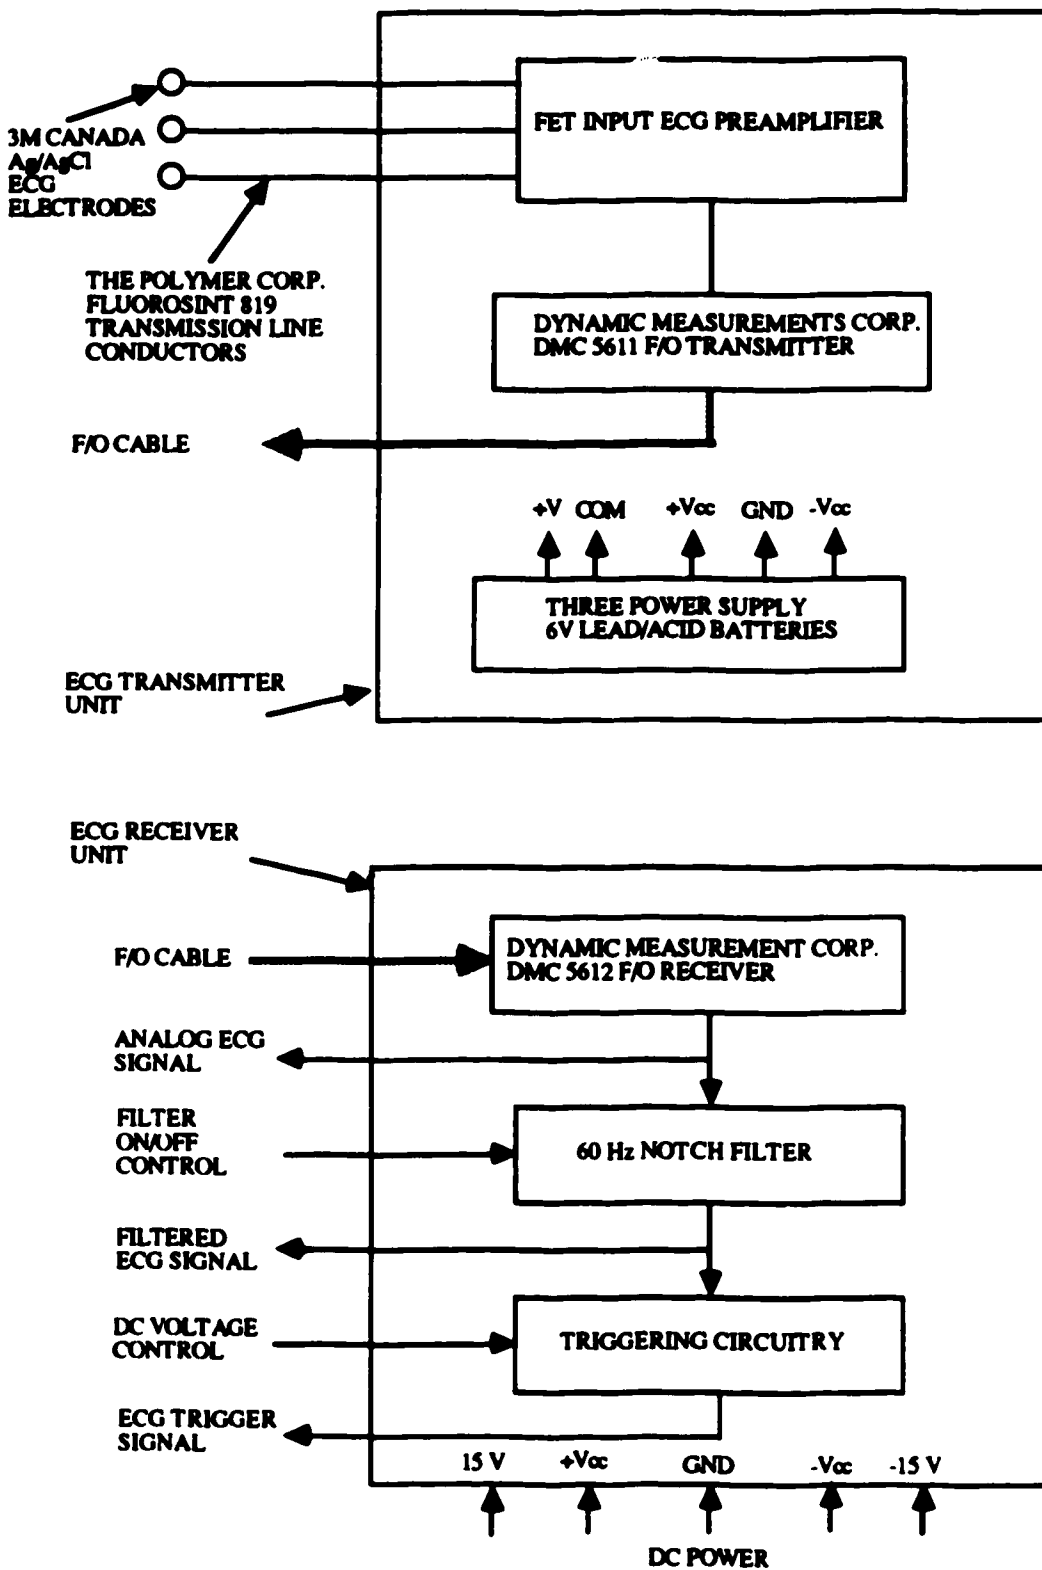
3M CANADA Ag/AgCl ECG ELECTRODES

FET INPUT ECG PREAMPLIFIER

THE POLYMER CORP. FLUOROSINT 819 TRANSMISSION LINE CONDUCTORS

DYNAMIC MEASUREMENTS CORP. DMC 5611 F/O TRANSMITTER

F/O CABLE

+V COM +Vcc GND -Vcc

THREE POWER SUPPLY 6V LEAD/ACID BATTERIES

ECG TRANSMITTER UNIT

ECG RECEIVER UNIT

F/O CABLE

DYNAMIC MEASUREMENT CORP. DMC 5612 F/O RECEIVER

ANALOG ECG SIGNAL

FILTER ON/OFF CONTROL

60 Hz NOTCH FILTER

FILTERED ECG SIGNAL

DC VOLTAGE CONTROL

TRIGGERING CIRCUITRY

ECG TRIGGER SIGNAL

15 V +Vcc GND -Vcc -15 V

DC POWER